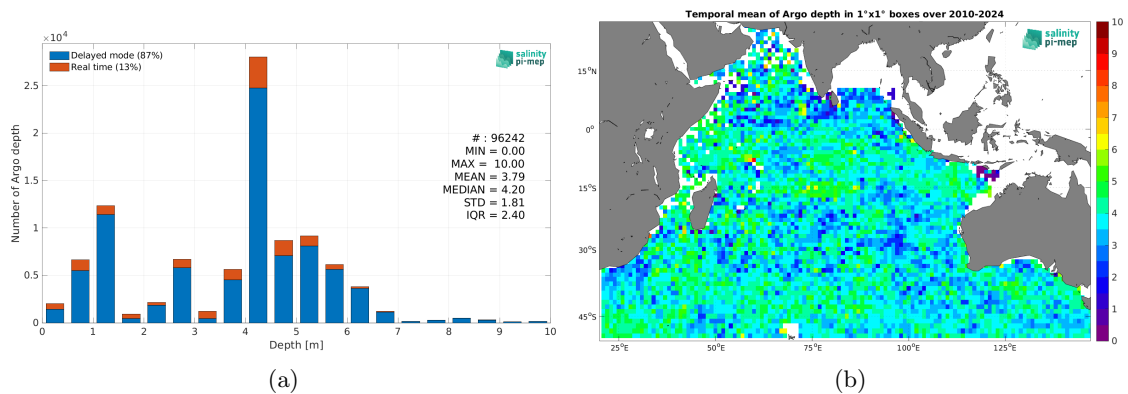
$\times 10^4$

Delayed mode (87%)
Real time (13%)

salinity pi-mep

Number of Argo depth

2.5
2
1.5
1
0.5
0

# : 96242
MIN = 0.00
MAX = 10.00
MEAN = 3.79
MEDIAN = 4.20
STD = 1.81
IQR = 2.40

0 1 2 3 4 5 6 7 8 9 10
Depth [m]

(a)

Temporal mean of Argo depth in 1°x1° boxes over 2010-2024

salinity pi-mep

15°N
0°
15°S
30°S
45°S

25°E 50°E 75°E 100°E 125°E

10
9
8
7
6
5
4
3
2
1
0

(b)